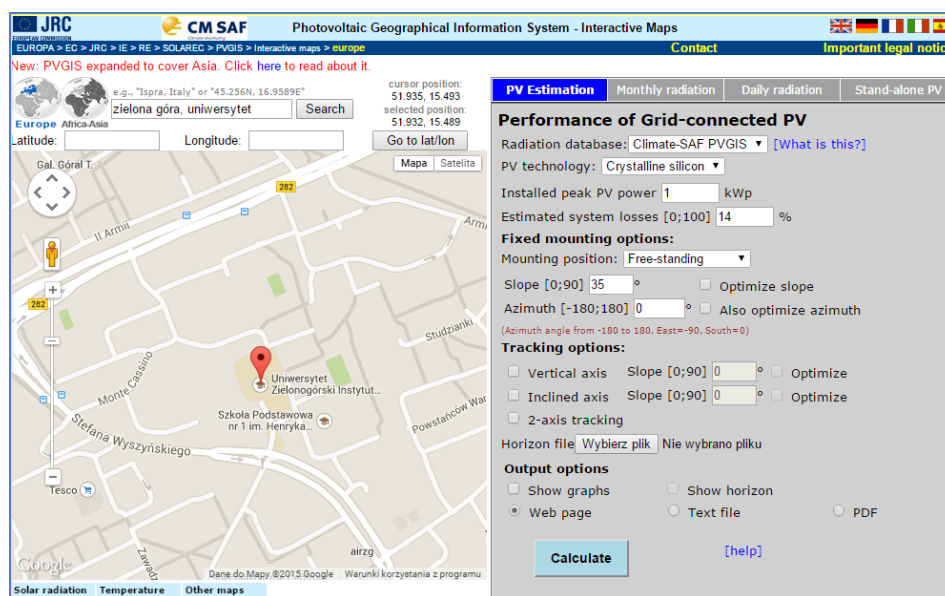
JRC EUROPEAN COMMISSION
CM SAF Climate monitoring
Photovoltaic Geographical Information System - Interactive Maps
EUROPA > EC > JRC > IE > RE > SOLAREC > PVGIS > Interactive maps > europe
Contact
Important legal notic

New: PVGIS expanded to cover Asia. Click here to read about it.

Europe Africa-Asia
e.g., "Ispra, Italy" or "45.256N, 16.9589E"
zielona góra, uniwersytet
Search
cursor position:
51.935, 15.493
selected position:
51.932, 15.489
Latitude:
Longitude:
Go to lat/lon

Mapa Satelita
Gal. Góral T.
282
Il Armii
Armii
282
Studzianki
Monte Cassino
Uniwersytet Zielonogórski Instytut...
Szkoła Podstawowa nr 1 im. Henryka...
Stefana Wyszyńskiego
Powstańców Wielk
Tesco
Zawadz
airzg
Google
Dane do Mapy ©2015 Google Warunki korzystania z programu

Solar radiation Temperature Other maps

PV Estimation Monthly radiation Daily radiation Stand-alone PV

Performance of Grid-connected PV
Radiation database: Climate-SAF PVGIS [What is this?]
PV technology: Crystalline silicon
Installed peak PV power 1 kWp
Estimated system losses [0;100] 14 %
Fixed mounting options:
Mounting position: Free-standing
Slope [0;90] 35 ° Optimize slope
Azimuth [-180;180] 0 ° Also optimize azimuth
(Azimuth angle from -180 to 180. East=-90, South=0)
Tracking options:
Vertical axis Slope [0;90] 0 ° Optimize
Inclined axis Slope [0;90] 0 ° Optimize
2-axis tracking
Horizon file Wybierz plik Nie wybrano pliku
Output options
Show graphs Show horizon
Web page Text file PDF
Calculate
[help]